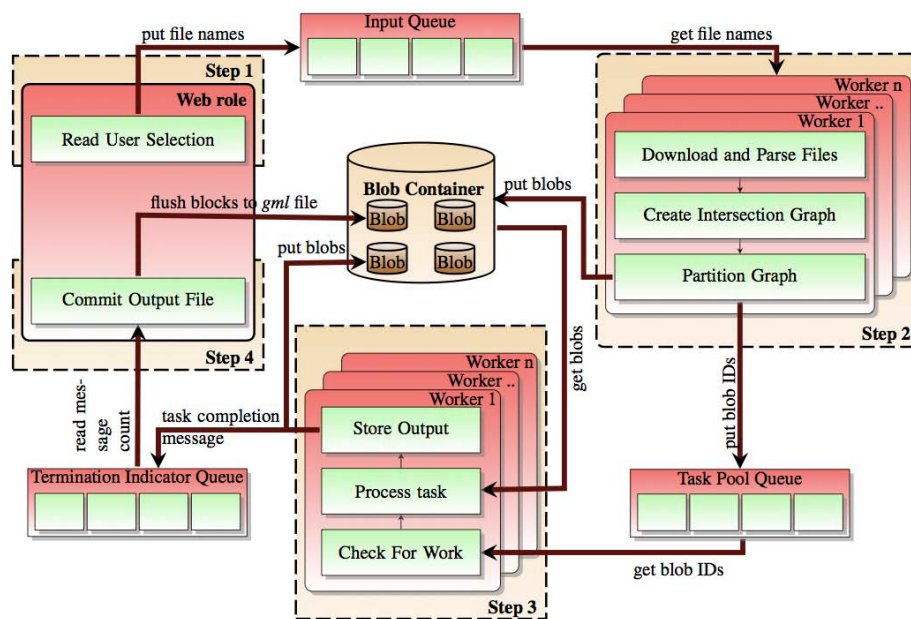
put file names

Input Queue

get file names

Step 1

Web role

Read User Selection

Worker n

Worker ..

Worker 1

Download and Parse Files

Create Intersection Graph

Partition Graph

Step 2

Blob Container

Blob Blob

Blob Blob

put blobs

flush blocks to gml file

put blobs

Commit Output File

Step 4

get blobs

put blob IDs

read message count

task completion message

Worker n

Worker ..

Worker 1

Store Output

Process task

Check For Work

Step 3

Termination Indicator Queue

Task Pool Queue

get blob IDs